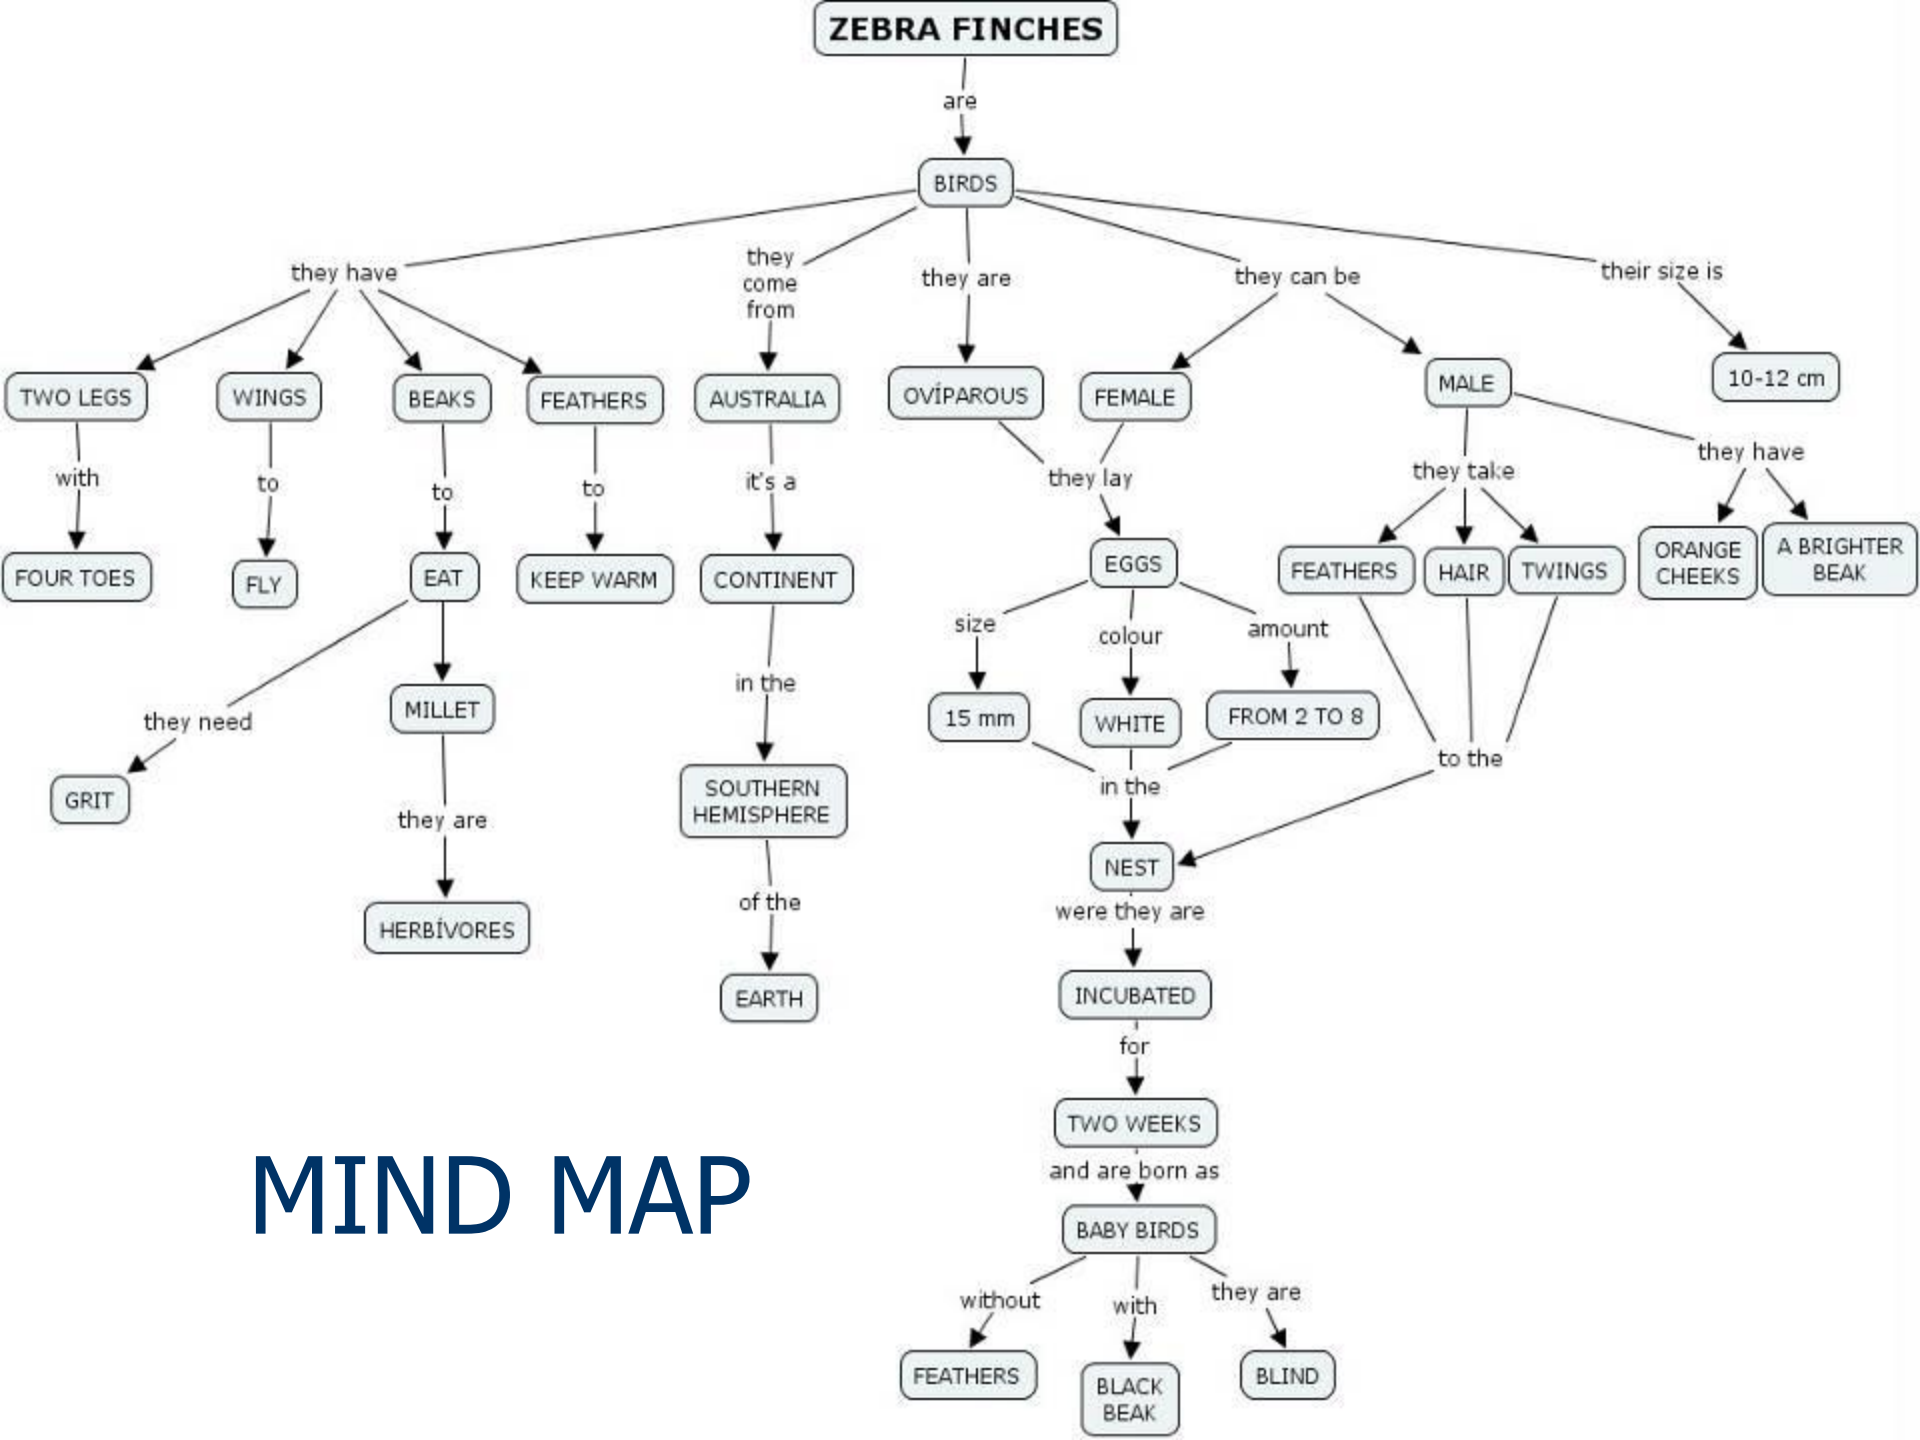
ZEBRA FINCHES

are

BIRDS

they have

TWO LEGS

with

FOUR TOES

WINGS

to

FLY

BEAKS

to

EAT

they need

GRIT

MILLET

they are

HERBÍVORES

FEATHERS

to

KEEP WARM

they come from

AUSTRALIA

it's a

CONTINENT

in the

SOUTHERN HEMISPHERE

of the

EARTH

they are

OVÍPAROUS

they can be

FEMALE

they lay

EGGS

size

15 mm

colour

WHITE

amount

FROM 2 TO 8

in the

NEST

were they are

INCUBATED

for

TWO WEEKS

and are born as

BABY BIRDS

without

FEATHERS

with

BLACK BEAK

they are

BLIND

MALE

they take

FEATHERS

HAIR

TWINGS

to the

they have

ORANGE CHEEKS

A BRIGHTER BEAK

their size is

10-12 cm

MIND MAP